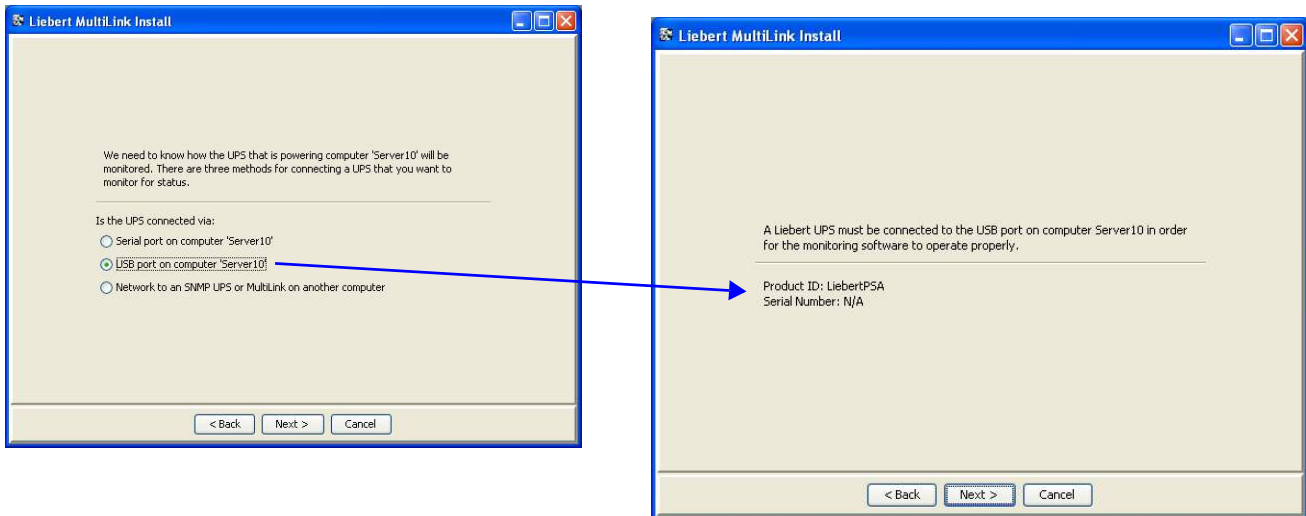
Liebert MultiLink Install

We need to know how the UPS that is powering computer 'Server10' will be monitored. There are three methods for connecting a UPS that you want to monitor for status.

Is the UPS connected via:

Serial port on computer 'Server10'

USB port on computer 'Server10'

Network to an SNMP UPS or MultiLink on another computer

< Back   Next >   Cancel

Liebert MultiLink Install

A Liebert UPS must be connected to the USB port on computer Server10 in order for the monitoring software to operate properly.

Product ID: LiebertPSA
Serial Number: N/A

< Back   Next >   Cancel